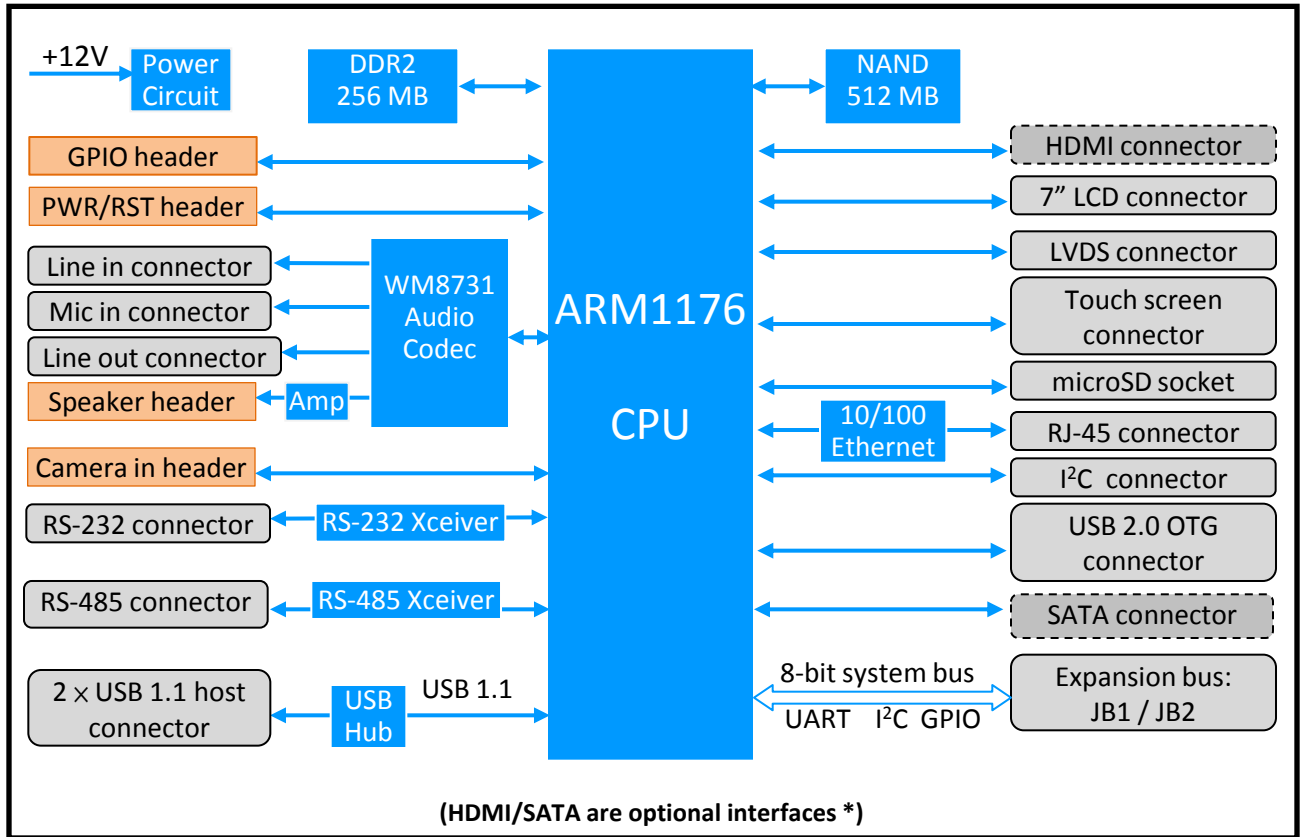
+12V
Power Circuit
DDR2 256 MB
NAND 512 MB
GPIO header
PWR/RST header
Line in connector
Mic in connector
Line out connector
Speaker header
Amp
WM8731 Audio Codec
ARM1176
CPU
HDMI connector
7” LCD connector
LVDS connector
Touch screen connector
microSD socket
10/100 Ethernet
RJ-45 connector
$I^2C$ connector
USB 2.0 OTG connector
SATA connector
Camera in header
RS-232 connector
RS-232 Xceiver
RS-485 connector
RS-485 Xceiver
$2 \times$ USB 1.1 host connector
USB Hub
USB 1.1
8-bit system bus
UART $I^2C$ GPIO
Expansion bus: JB1 / JB2

(HDMI/SATA are optional interfaces *)